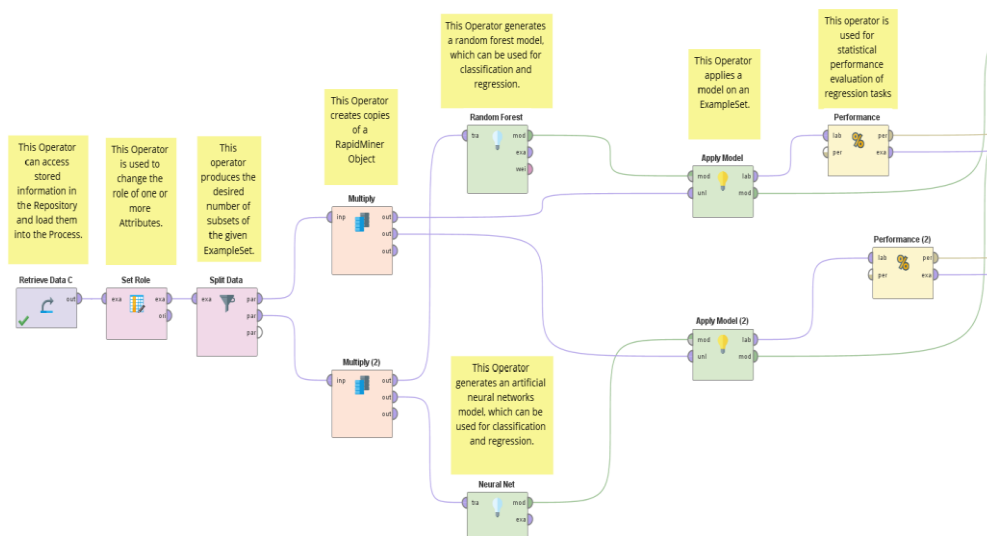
This Operator can access stored information in the Repository and load them into the Process.

This Operator is used to change the role of one or more Attributes.

This operator produces the desired number of subsets of the given ExampleSet.

This Operator creates copies of a RapidMiner Object

This Operator generates a random forest model, which can be used for classification and regression.

This Operator applies a model on an ExampleSet.

This operator is used for statistical performance evaluation of regression tasks

Retrieve Data C
out

Set Role
exa
exa
ori

Split Data
exa
par
par
par

Multiply
inp
out
out
out

Multiply (2)
inp
out
out
out

Random Forest
tra
mod
exa
wei

Apply Model
mod
unl
lab
mod

Performance
lab
per
per
exa

Performance (2)
lab
per
per
exa

Apply Model (2)
mod
unl
lab
mod

This Operator generates an artificial neural networks model, which can be used for classification and regression.

Neural Net
tra
mod
exa